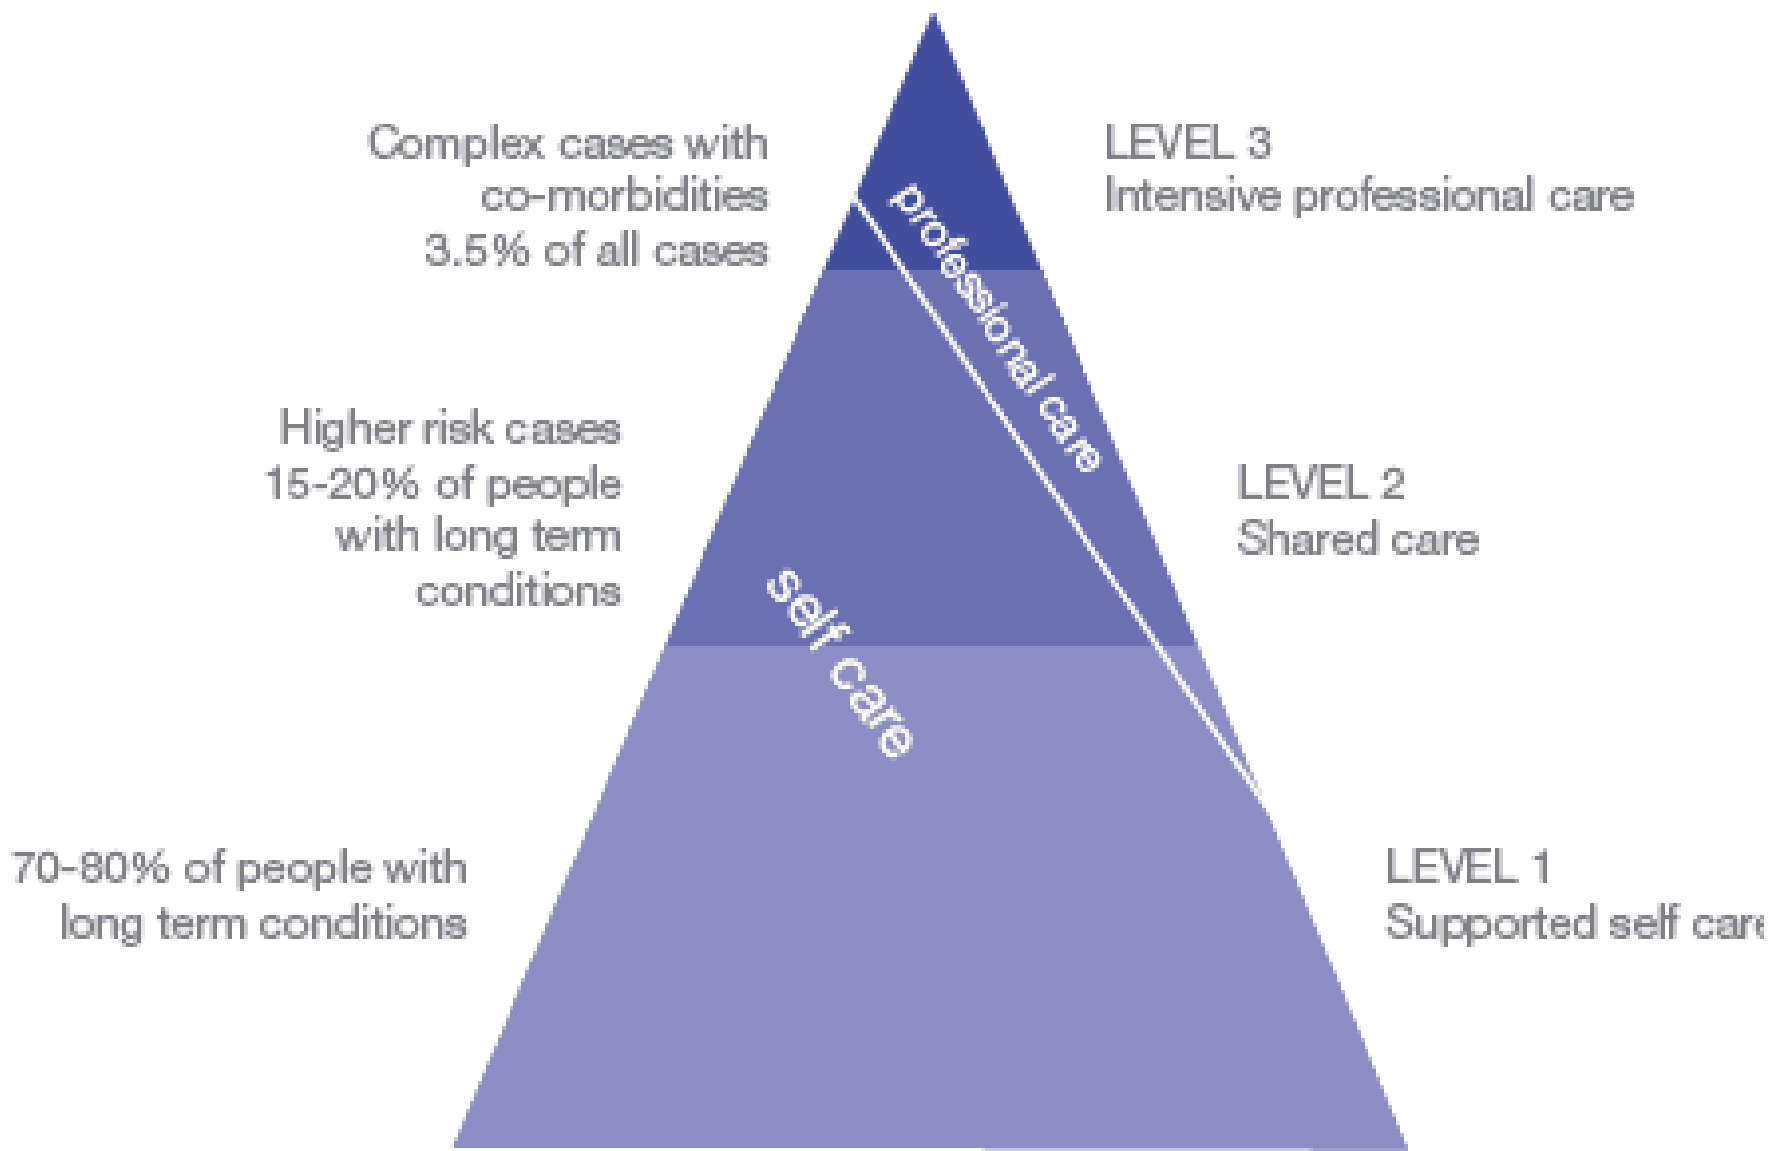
Complex cases with co-morbidities 3.5% of all cases

LEVEL 3
Intensive professional care

professional care

Higher risk cases 15-20% of people with long term conditions

LEVEL 2
Shared care

self care

70-80% of people with long term conditions

LEVEL 1
Supported self car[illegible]